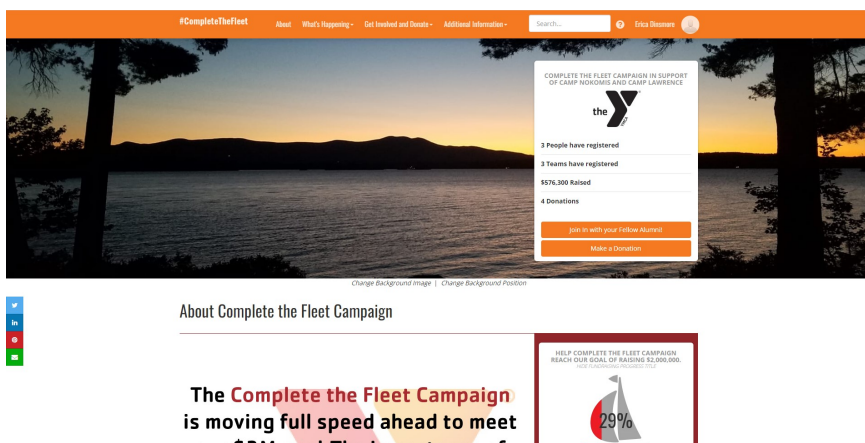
#CompleteTheFleet About What's Happening Get Involved and Donate Additional Information Search... Erica Dinsmore

COMPLETE THE FLEET CAMPAIGN IN SUPPORT OF CAMP NOKOMIS AND CAMP LAWRENCE

the Y

3 People have registered

3 Teams have registered

$576,300 Raised

4 Donations

Join In with your Fellow Alumni!

Make a Donation

Change Background Image | Change Background Position

About Complete the Fleet Campaign

The Complete the Fleet Campaign is moving full speed ahead to meet

HELP COMPLETE THE FLEET CAMPAIGN REACH OUR GOAL OF RAISING $2,000,000.

HIDE FUNDRAISING PROGRESS TITLE

29%